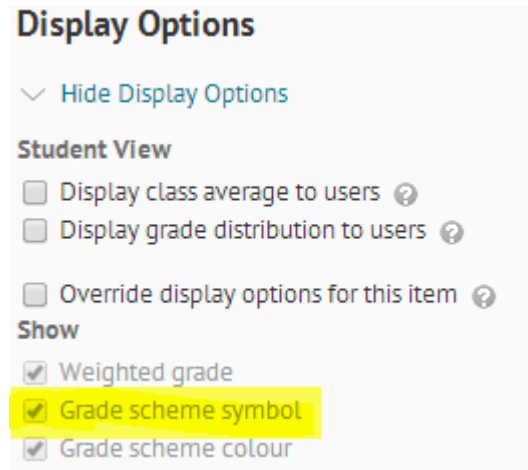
Display Options

Hide Display Options

Student View

Display class average to users

Display grade distribution to users

Override display options for this item

Show

Weighted grade

Grade scheme symbol

Grade scheme colour